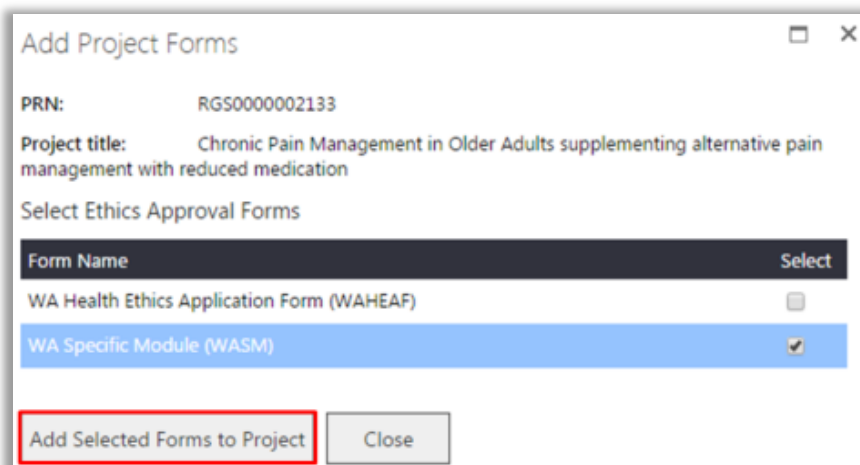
Add Project Forms

PRN: RGS0000002133

Project title: Chronic Pain Management in Older Adults supplementing alternative pain management with reduced medication

Select Ethics Approval Forms

| Form Name | Select |
|---|---|
| WA Health Ethics Application Form (WAHEAF) | ☐ |
| WA Specific Module (WASM) | ☑ |

Add Selected Forms to Project

Close